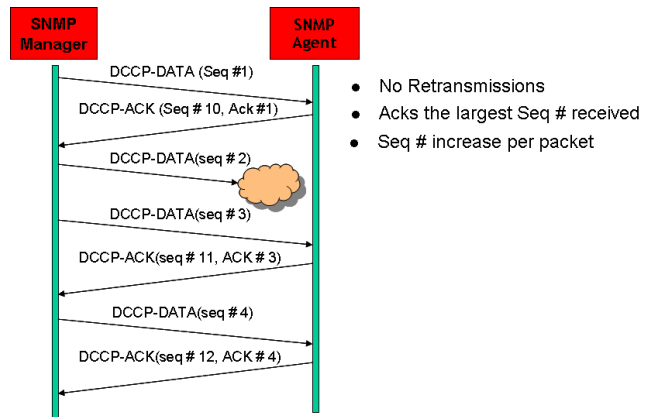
SNMP Manager

SNMP Agent

DCCP-DATA (Seq #1)

DCCP-ACK (Seq # 10, Ack #1)

DCCP-DATA(seq # 2)

DCCP-DATA(seq # 3)

DCCP-ACK(seq # 11, ACK # 3)

DCCP-DATA(seq # 4)

DCCP-ACK(seq # 12, ACK # 4)

- No Retransmissions
- Acks the largest Seq # received
- Seq # increase per packet